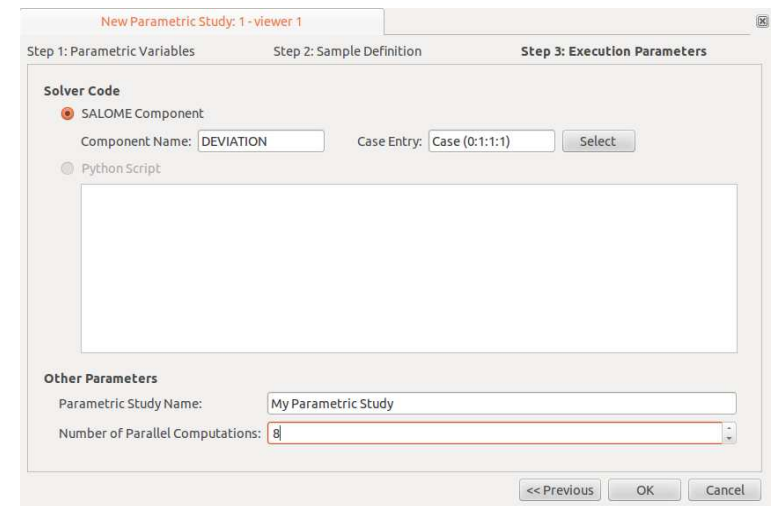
New Parametric Study: 1 - viewer 1

Step 1: Parametric Variables
Step 2: Sample Definition
Step 3: Execution Parameters

Solver Code
SALOME Component
Component Name: DEVIATION
Case Entry: Case (0:1:1:1)
Select
Python Script

Other Parameters
Parametric Study Name: My Parametric Study
Number of Parallel Computations: 8

<< Previous
OK
Cancel